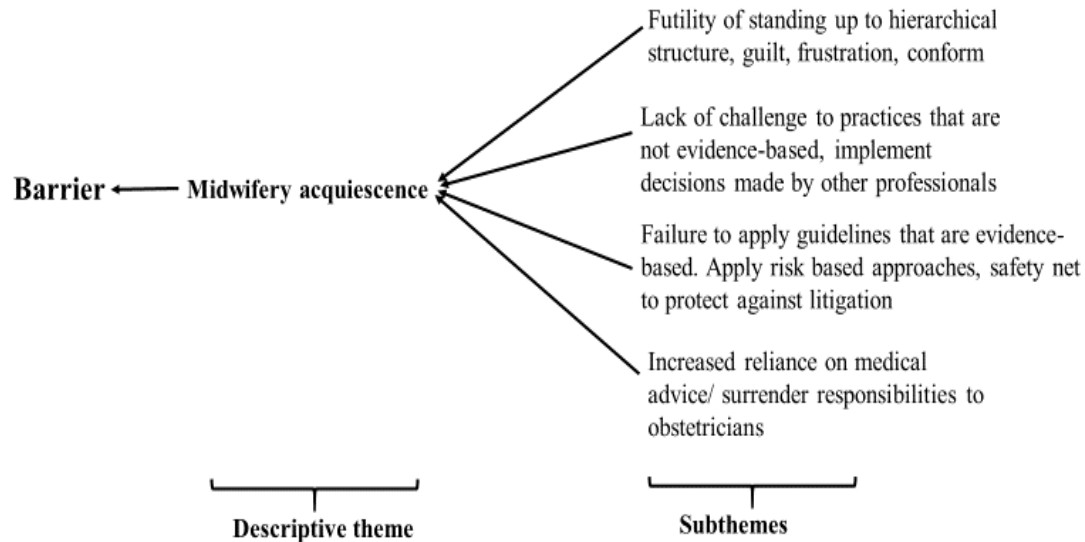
Futility of standing up to hierarchical structure, guilt, frustration, conform

Lack of challenge to practices that are not evidence-based, implement decisions made by other professionals

Barrier

Midwifery acquiescence

Failure to apply guidelines that are evidence-based. Apply risk based approaches, safety net to protect against litigation

Increased reliance on medical advice/ surrender responsibilities to obstetricians

Descriptive theme

Subthemes